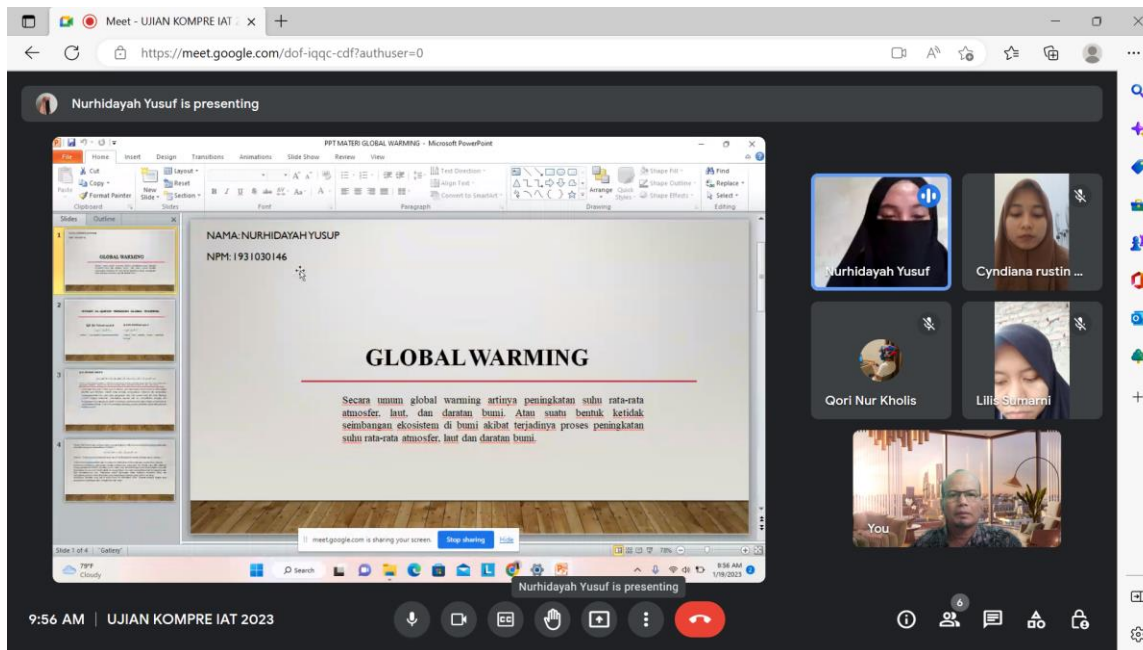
Meet - UJIAN KOMPRE IAT

https://meet.google.com/dof-iqqc-cdf?authuser=0

Nurhidayah Yusuf is presenting

PPT MATERI GLOBAL WARMING - Microsoft PowerPoint

File Home Insert Design Transitions Animations Slide Show Review View

Cut Copy Format Painter Paste Clipboard New Slide Layout Reset Section Slides Font Paragraph Text Direction Align Text Convert to SmartArt Drawing Arrange Quick Styles Shape Fill Shape Outline Shape Effects Find Replace Select Editing

Slides Outline

GLOBAL WARMING

NAMA: NURHIDAYAH YUSUP

NPM: 1931030146

GLOBAL WARMING

Secara umum global warming artinya peningkatan suhu rata-rata atmosfer, laut, dan daratan bumi. Atau suatu bentuk ketidak seimbangan ekosistem di bumi akibat terjadinya proses peningkatan suhu rata-rata atmosfer, laut dan daratan bumi.

Slide 1 of 4 "Gallery"

meet.google.com is sharing your screen. Stop sharing Hide

79°F Cloudy

Search

9:56 AM 1/19/2023

Nurhidayah Yusuf

Cyndiana rustin ...

Qori Nur Kholis

Lilis Sumarni

You

Nurhidayah Yusuf is presenting

9:56 AM | UJIAN KOMPRE IAT 2023

6